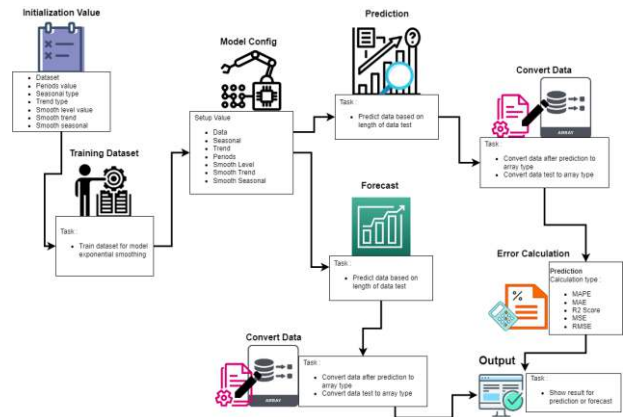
Initialization Value

Dataset
Periods value
Seasonal type
Trend type
Smooth level value
Smooth trend
Smooth seasonal

Training Dataset

Task :
Train dataset for model exponential smoothing

Model Config

Setup Value
Data
Seasonal
Trend
Periods
Smooth Level
Smooth Trend
Smooth Seasonal

Prediction

Task :
Predict data based on length of data test

Forecast

Task :
Predict data based on length of data test

Convert Data

ARRAY

Task :
Convert data after prediction to array type
Convert data test to array type

Error Calculation

%

Prediction
Calculation type :
MAPE
MAE
R2 Score
MSE
RMSE

Convert Data

ARRAY

Task :
Convert data after prediction to array type
Convert data test to array type

Output

Task :
Show result for prediction or forecast